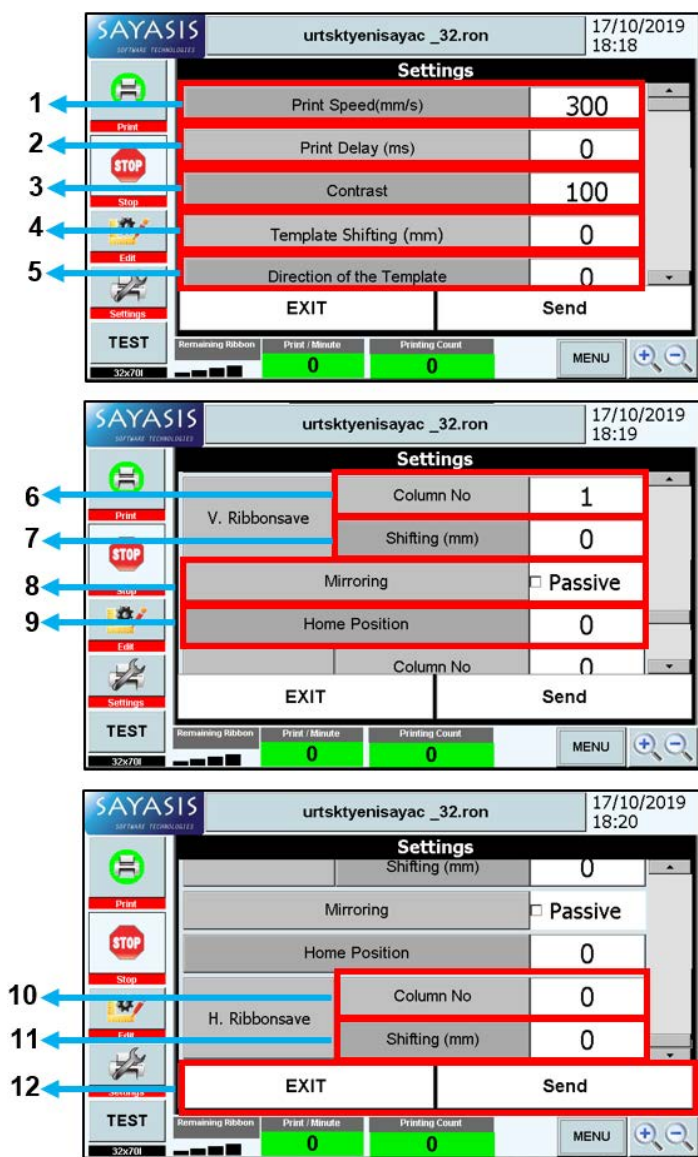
SAYASIS
SOFTWARE TECHNOLOGIES
urtsktyenisayac _32.ron
17/10/2019
18:18
Settings
1
2
3
4
5
Print
Stop
Edit
Settings
TEST
32x70I
Print Speed(mm/s) 300
Print Delay (ms) 0
Contrast 100
Template Shifting (mm) 0
Direction of the Template 0
EXIT
Send
Remaining Ribbon
Print / Minute
0
Printing Count
0
MENU

SAYASIS
SOFTWARE TECHNOLOGIES
urtsktyenisayac _32.ron
17/10/2019
18:19
Settings
6
7
8
9
Print
Stop
Edit
Settings
TEST
32x70I
V. Ribbonsave
Column No 1
Shifting (mm) 0
Mirroring ☐ Passive
Home Position 0
Column No 0
EXIT
Send
Remaining Ribbon
Print / Minute
0
Printing Count
0
MENU

SAYASIS
SOFTWARE TECHNOLOGIES
urtsktyenisayac _32.ron
17/10/2019
18:20
Settings
10
11
12
Print
Stop
Edit
Settings
TEST
32x70I
Shifting (mm) 0
Mirroring ☐ Passive
Home Position 0
H. Ribbonsave
Column No 0
Shifting (mm) 0
EXIT
Send
Remaining Ribbon
Print / Minute
0
Printing Count
0
MENU